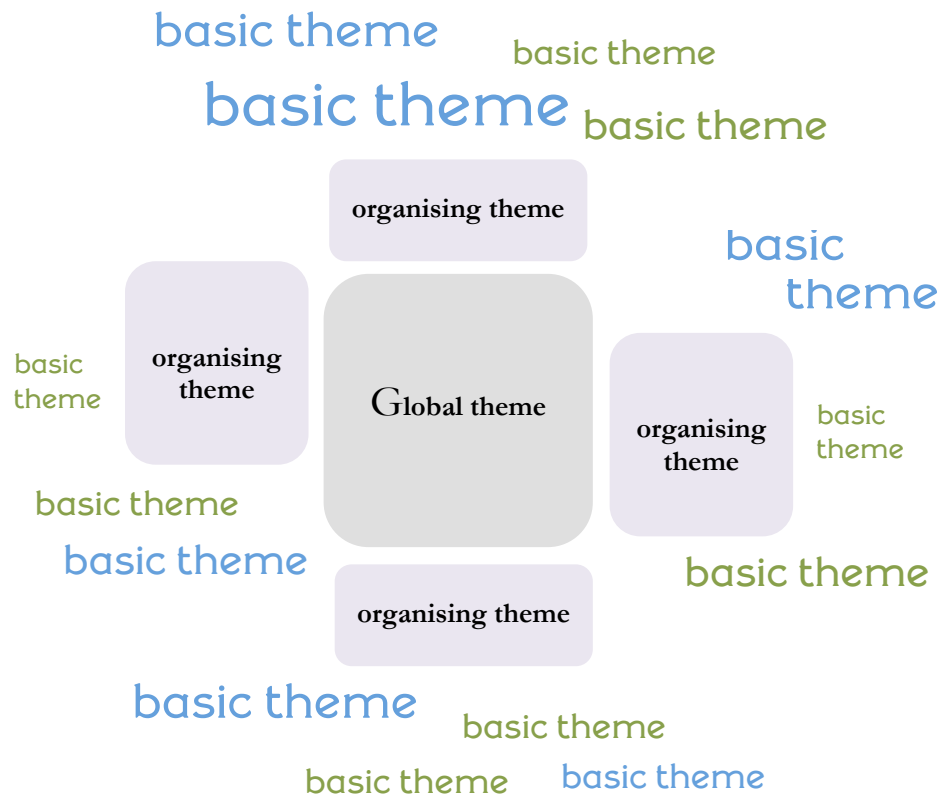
basic theme

basic theme

basic theme

basic theme

organising theme

basic theme

organising theme

basic theme

Global theme

organising theme

basic theme

basic theme

basic theme

basic theme

organising theme

basic theme

basic theme

basic theme

basic theme